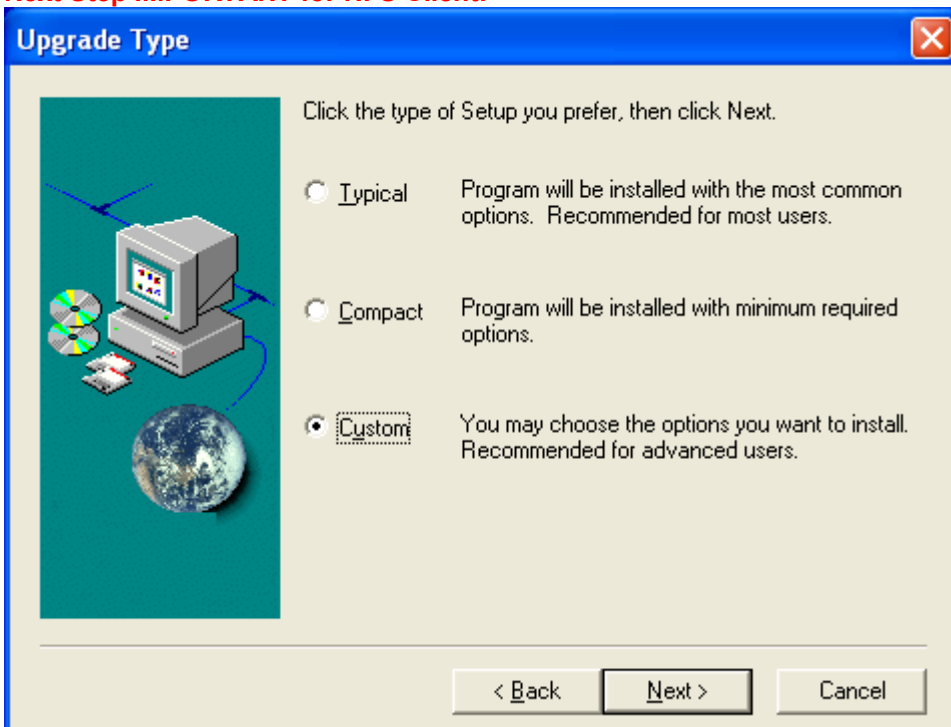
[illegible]

Upgrade Type

Click the type of Setup you prefer, then click Next.

Typical — Program will be installed with the most common options. Recommended for most users.

Compact — Program will be installed with minimum required options.

Custom — You may choose the options you want to install. Recommended for advanced users.

< Back
Next >
Cancel